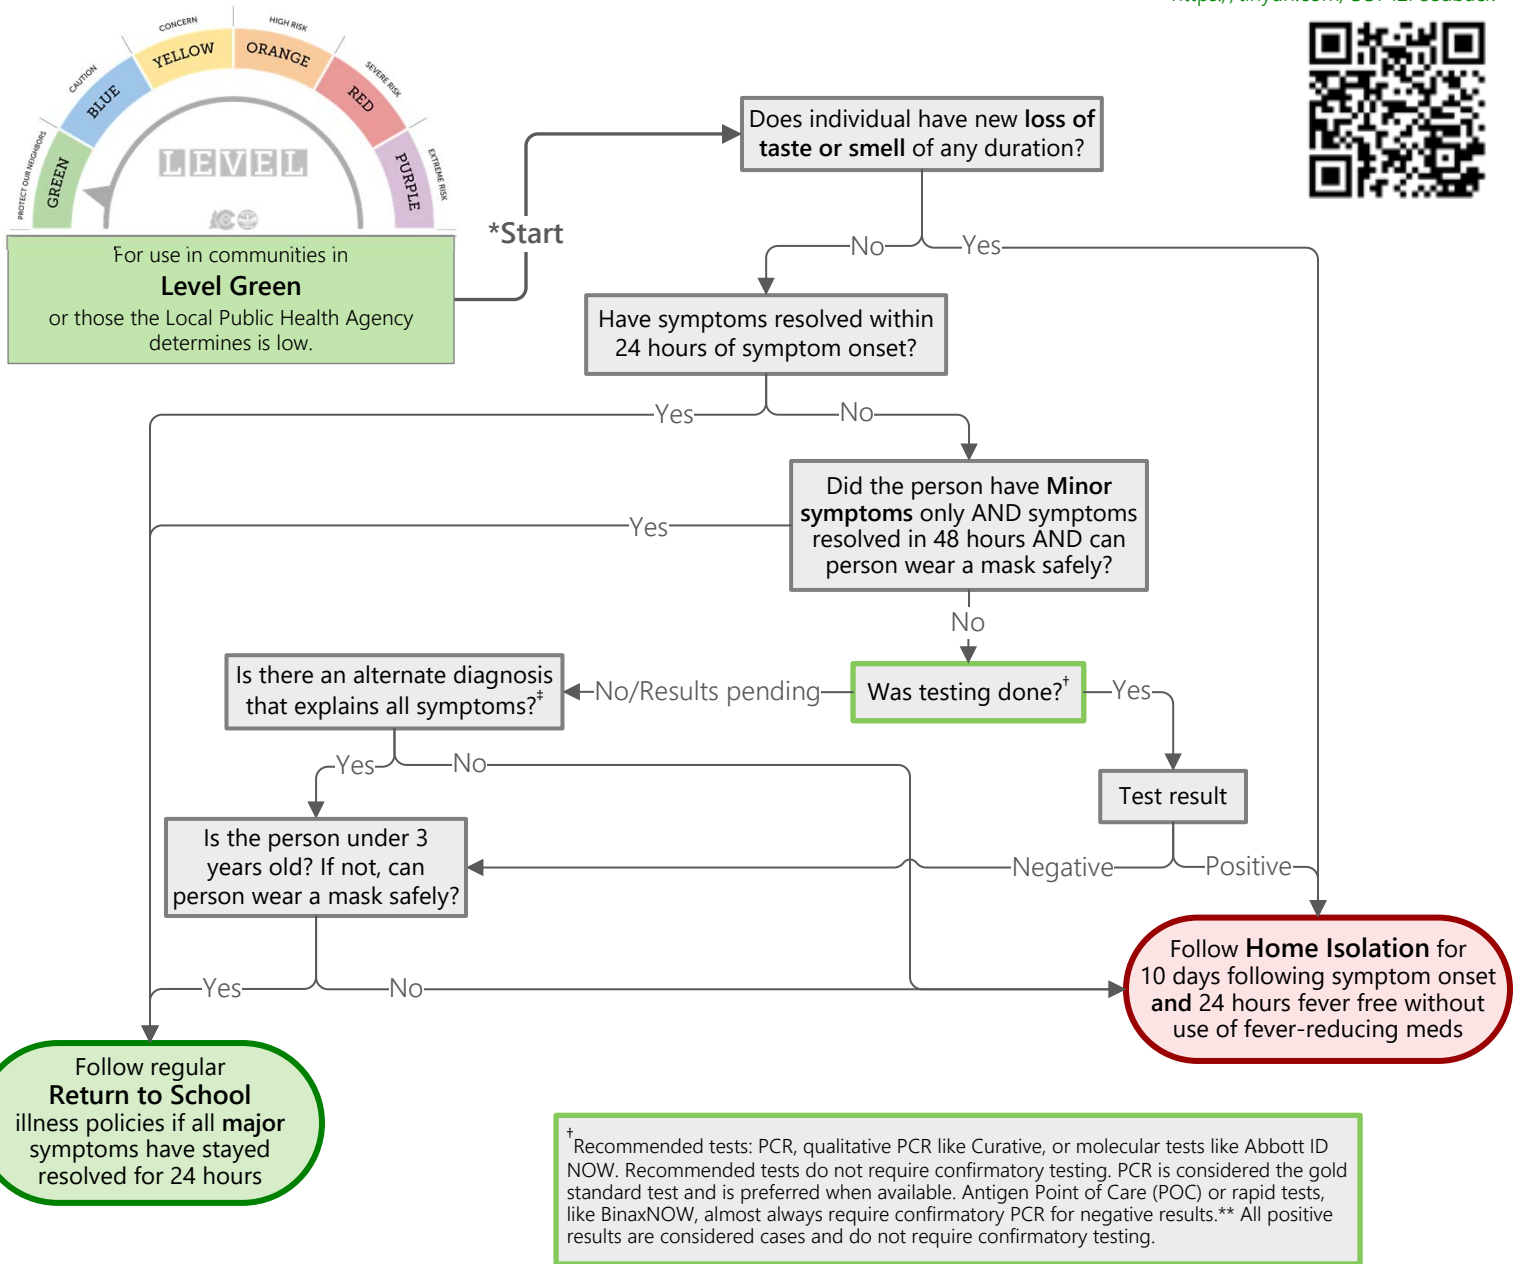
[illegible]

PROTECT OUR NEIGHBORS GREEN CAUTION BLUE CONCERN YELLOW HIGH RISK ORANGE SEVERE RISK RED EXTREME RISK PURPLE

LEVEL

For use in communities in
**Level Green**
or those the Local Public Health Agency determines is low.

*Start

Does individual have new **loss of taste or smell** of any duration?

No

Yes

Have symptoms resolved within 24 hours of symptom onset?

Yes

No

Did the person have **Minor symptoms** only AND symptoms resolved in 48 hours AND can person wear a mask safely?

Yes

No

Is there an alternate diagnosis that explains all symptoms?$^{\ddagger}$

No/Results pending

Was testing done?$^{\dagger}$

Yes

Yes

No

Test result

Is the person under 3 years old? If not, can person wear a mask safely?

Negative

Positive

Follow **Home Isolation** for 10 days following symptom onset **and** 24 hours fever free without use of fever-reducing meds

Yes

No

Follow regular **Return to School** illness policies if all **major** symptoms have stayed resolved for 24 hours

$^{\dagger}$Recommended tests: PCR, qualitative PCR like Curative, or molecular tests like Abbott ID NOW. Recommended tests do not require confirmatory testing. PCR is considered the gold standard test and is preferred when available. Antigen Point of Care (POC) or rapid tests, like BinaxNOW, almost always require confirmatory PCR for negative results.** All positive results are considered cases and do not require confirmatory testing.